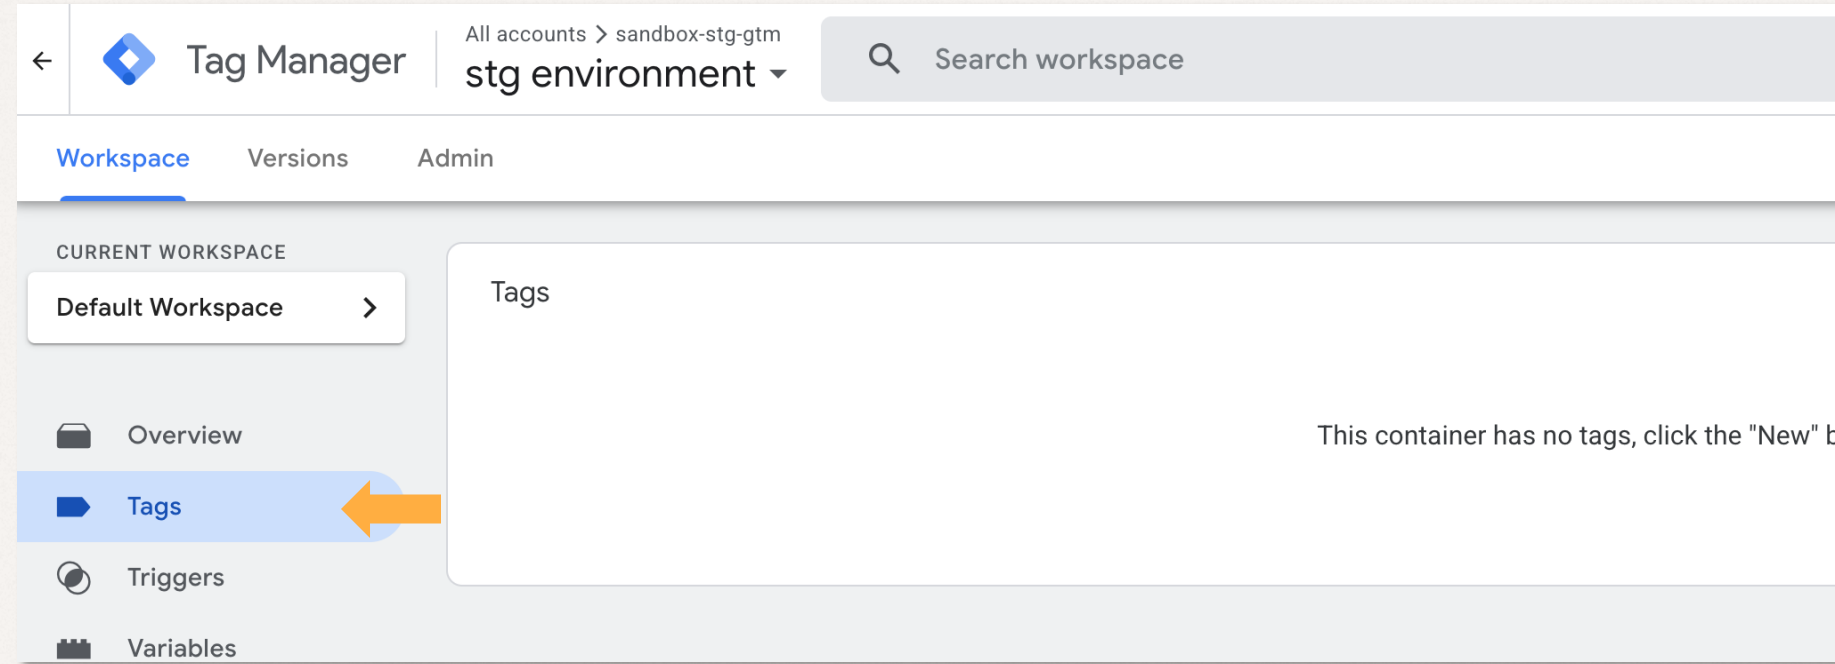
Tag Manager

All accounts > sandbox-stg-gtm
stg environment

Search workspace

Workspace Versions Admin

CURRENT WORKSPACE

Default Workspace >

Overview

Tags

Triggers

Variables

Tags

This container has no tags, click the "New" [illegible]